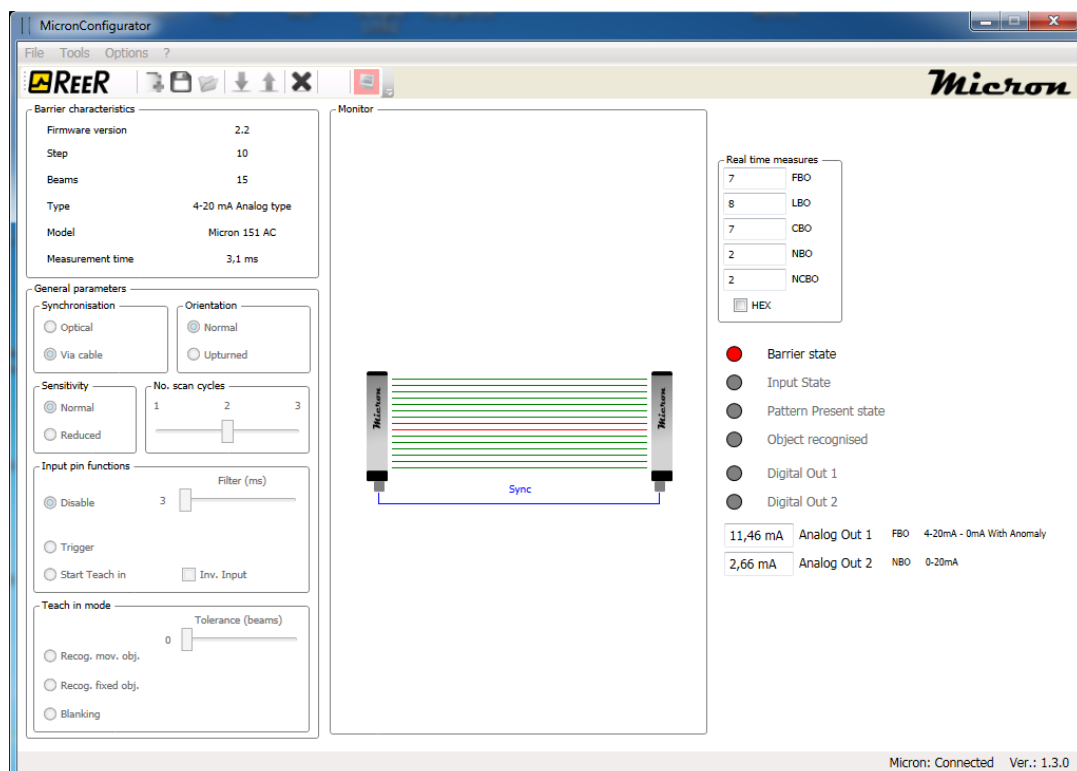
MicronConfigurator

File Tools Options ?

REER

Micron

Barrier characteristics

| | |
|---|---|
| Firmware version | 2.2 |
| Step | 10 |
| Beams | 15 |
| Type | 4-20 mA Analog type |
| Model | Micron 151 AC |
| Measurement time | 3,1 ms |

General parameters

Synchronisation
Optical
Via cable

Orientation
Normal
Upturned

Sensitivity
Normal
Reduced

No. scan cycles
1 2 3

Input pin functions
Filter (ms)
Disable 3
Trigger
Start Teach in
Inv. Input

Teach in mode
Tolerance (beams)
0
Recog. mov. obj.
Recog. fixed obj.
Blanking

Monitor

Micron
Micron
Sync

Real time measures
7 FBO
8 LBO
7 CBO
2 NBO
2 NCBO
HEX

Barrier state
Input State
Pattern Present state
Object recognised
Digital Out 1
Digital Out 2

11,46 mA Analog Out 1 FBO 4-20mA - 0mA With Anomaly
2,66 mA Analog Out 2 NBO 0-20mA

Micron: Connected Ver.: 1.3.0